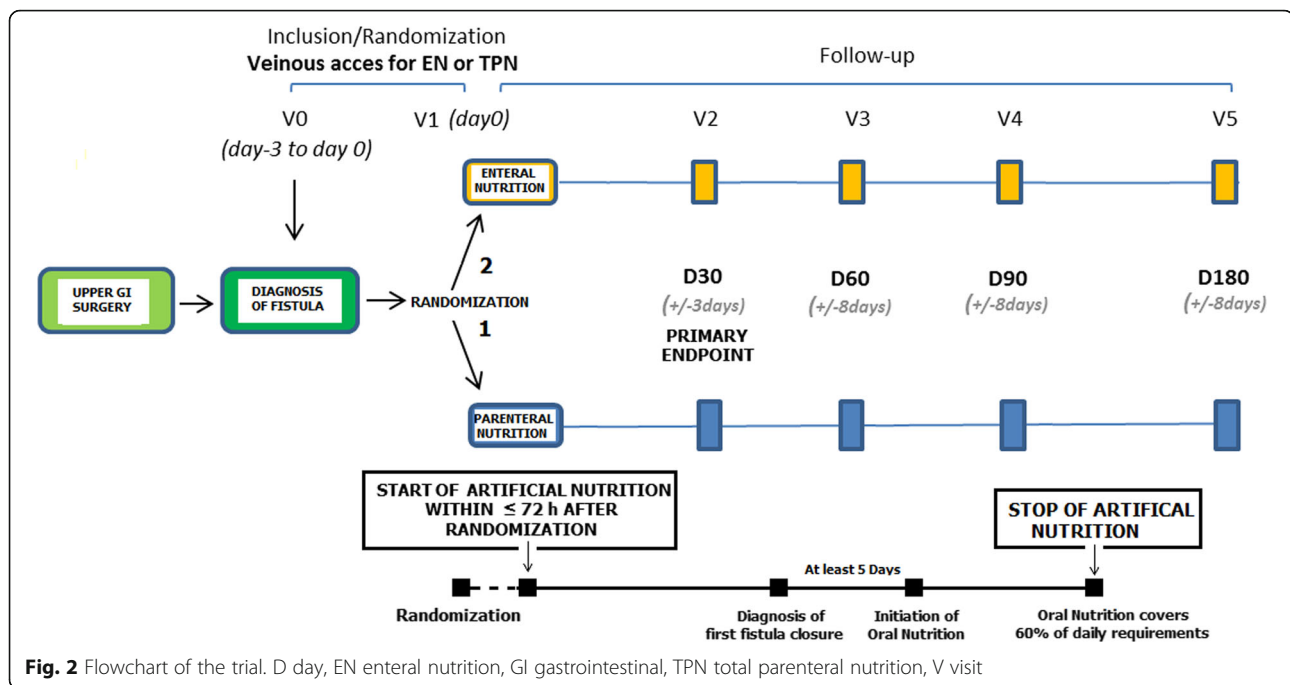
Inclusion/Randomization

**Veinous acces for EN or TPN**

Follow-up

V0

*(day-3 to day 0)*

V1 *(day0)*

V2

V3

V4

V5

ENTERAL NUTRITION

UPPER GI SURGERY

DIAGNOSIS OF FISTULA

RANDOMIZATION

2

1

D30

*(+/-3days)*

PRIMARY ENDPOINT

D60

*(+/-8days)*

D90

*(+/-8days)*

D180

*(+/-8days)*

PARENTERAL NUTRITION

START OF ARTIFICIAL NUTRITION WITHIN $\leq$ 72 h AFTER RANDOMIZATION

STOP OF ARTIFICAL NUTRITION

At least 5 Days

Randomization

Diagnosis of first fistula closure

Initiation of Oral Nutrition

Oral Nutrition covers 60% of daily requirements

**Fig. 2** Flowchart of the trial. D day, EN enteral nutrition, GI gastrointestinal, TPN total parenteral nutrition, V visit